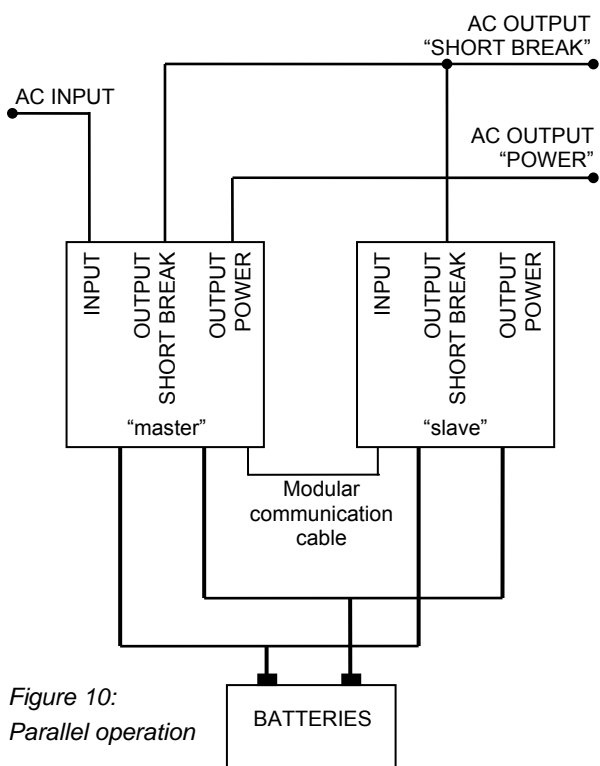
AC OUTPUT
"SHORT BREAK"

AC INPUT

AC OUTPUT
"POWER"

INPUT
OUTPUT SHORT BREAK
OUTPUT POWER
"master"

INPUT
OUTPUT SHORT BREAK
OUTPUT POWER
"slave"

Modular communication cable

Figure 10:
Parallel operation

BATTERIES